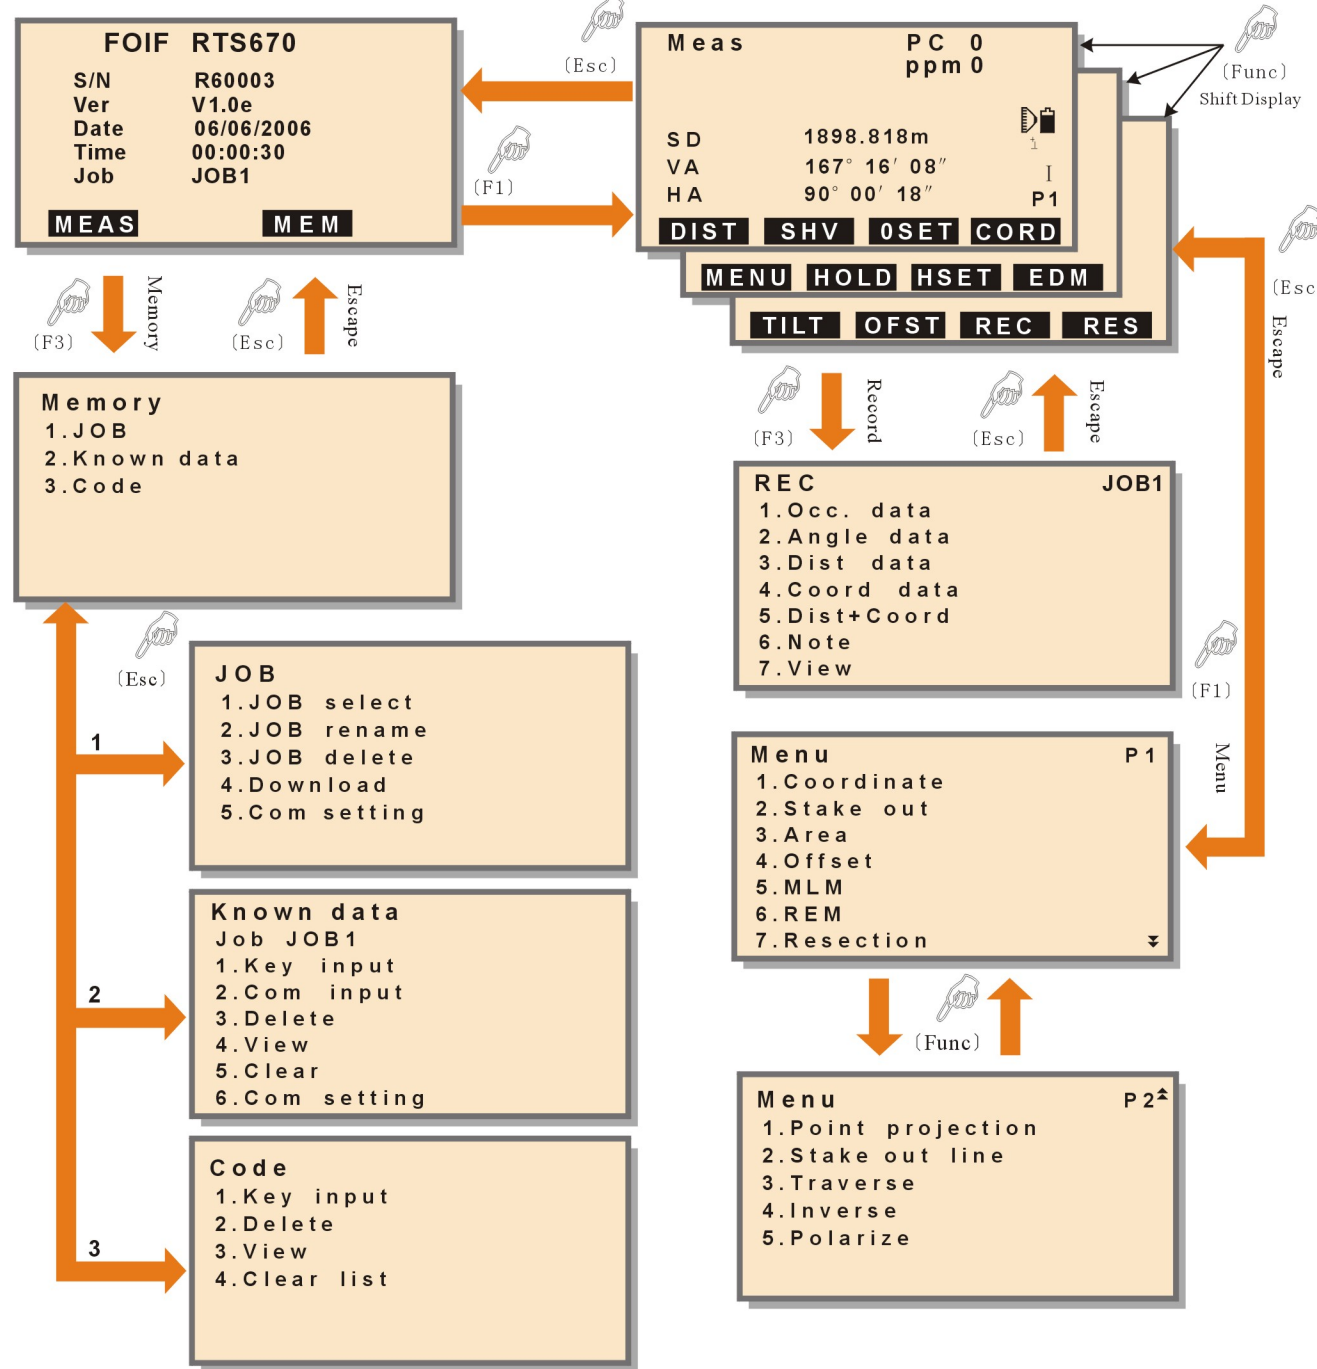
FOIF RTS670
S/N R60003
Ver V1.0e
Date 06/06/2006
Time 00:00:30
Job JOB1
MEAS MEM

〔Esc〕

〔F1〕

Meas PC 0
ppm 0
SD 1898.818m
VA 167° 16′ 08″
HA 90° 00′ 18″
I
P1
DIST SHV 0SET CORD
MENU HOLD HSET EDM
TILT OFST REC RES

〔Func〕
Shift Display

〔F3〕 Memory

〔Esc〕 Escape

Memory
1.JOB
2.Known data
3.Code

〔Esc〕

1

JOB
1.JOB select
2.JOB rename
3.JOB delete
4.Download
5.Com setting

2

Known data
Job JOB1
1.Key input
2.Com input
3.Delete
4.View
5.Clear
6.Com setting

3

Code
1.Key input
2.Delete
3.View
4.Clear list

〔F3〕 Record

〔Esc〕 Escape

〔Esc

Escape

REC JOB1
1.Occ. data
2.Angle data
3.Dist data
4.Coord data
5.Dist+Coord
6.Note
7.View

〔F1〕

Menu

Menu P1
1.Coordinate
2.Stake out
3.Area
4.Offset
5.MLM
6.REM
7.Resection

〔Func〕

Menu P2
1.Point projection
2.Stake out line
3.Traverse
4.Inverse
5.Polarize